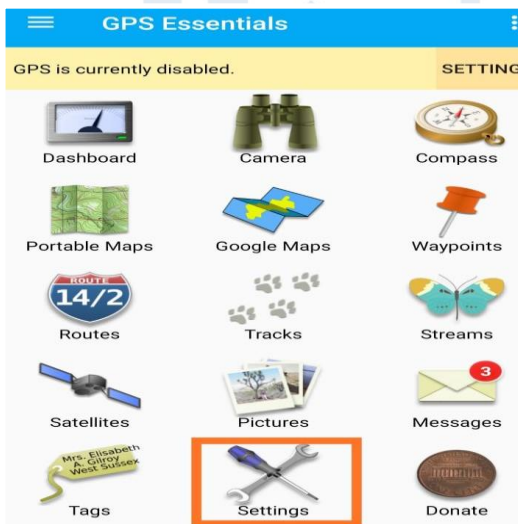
GPS Essentials

GPS is currently disabled.

SETTING

Dashboard

Camera

Compass

Portable Maps

Google Maps

Waypoints

ROUTE
14/2

Routes

Tracks

Streams

Satellites

Pictures

3

Messages

Mrs. Elisabeth A. Gilroy West Sussex

Tags

Settings

Donate